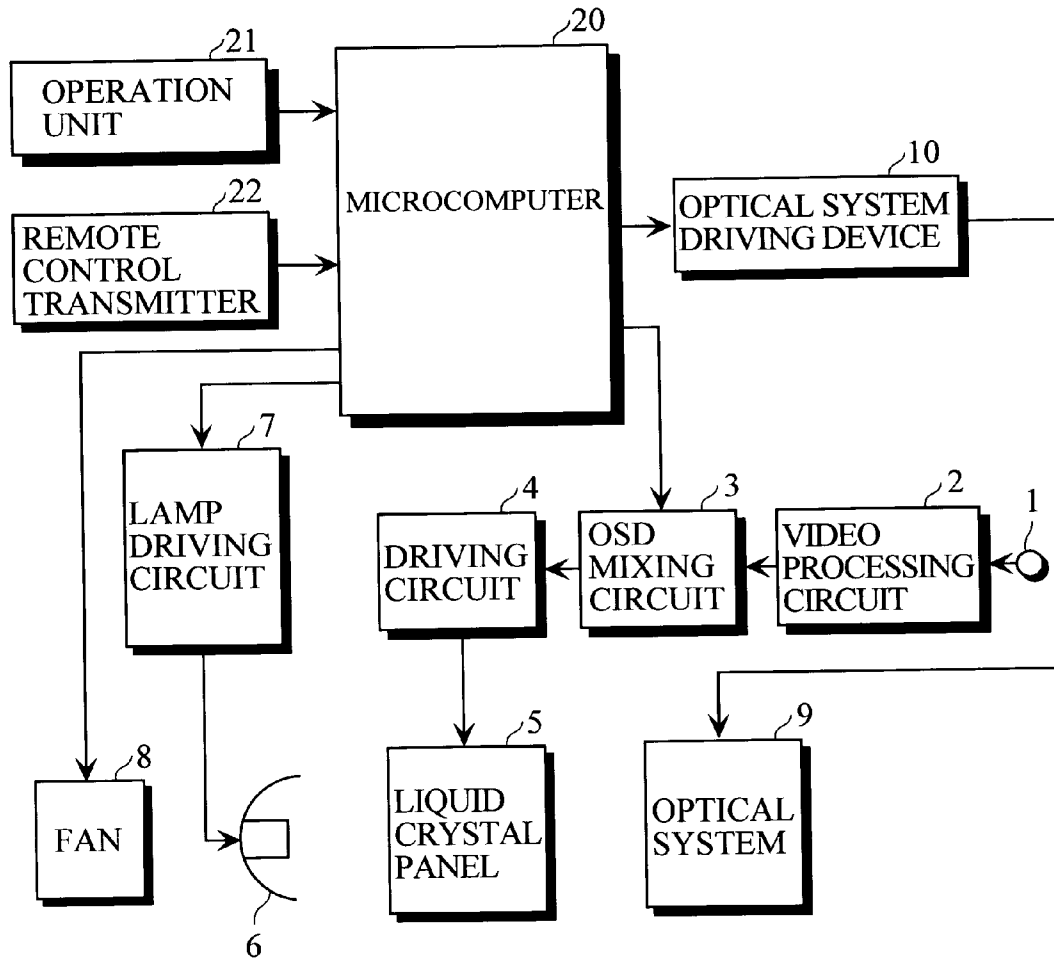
21
OPERATION UNIT

20
MICROCOMPUTER

22
REMOTE CONTROL TRANSMITTER

10
OPTICAL SYSTEM DRIVING DEVICE

7
LAMP DRIVING CIRCUIT

4
DRIVING CIRCUIT

3
OSD MIXING CIRCUIT

2
VIDEO PROCESSING CIRCUIT

1

5
LIQUID CRYSTAL PANEL

9
OPTICAL SYSTEM

8
FAN

6